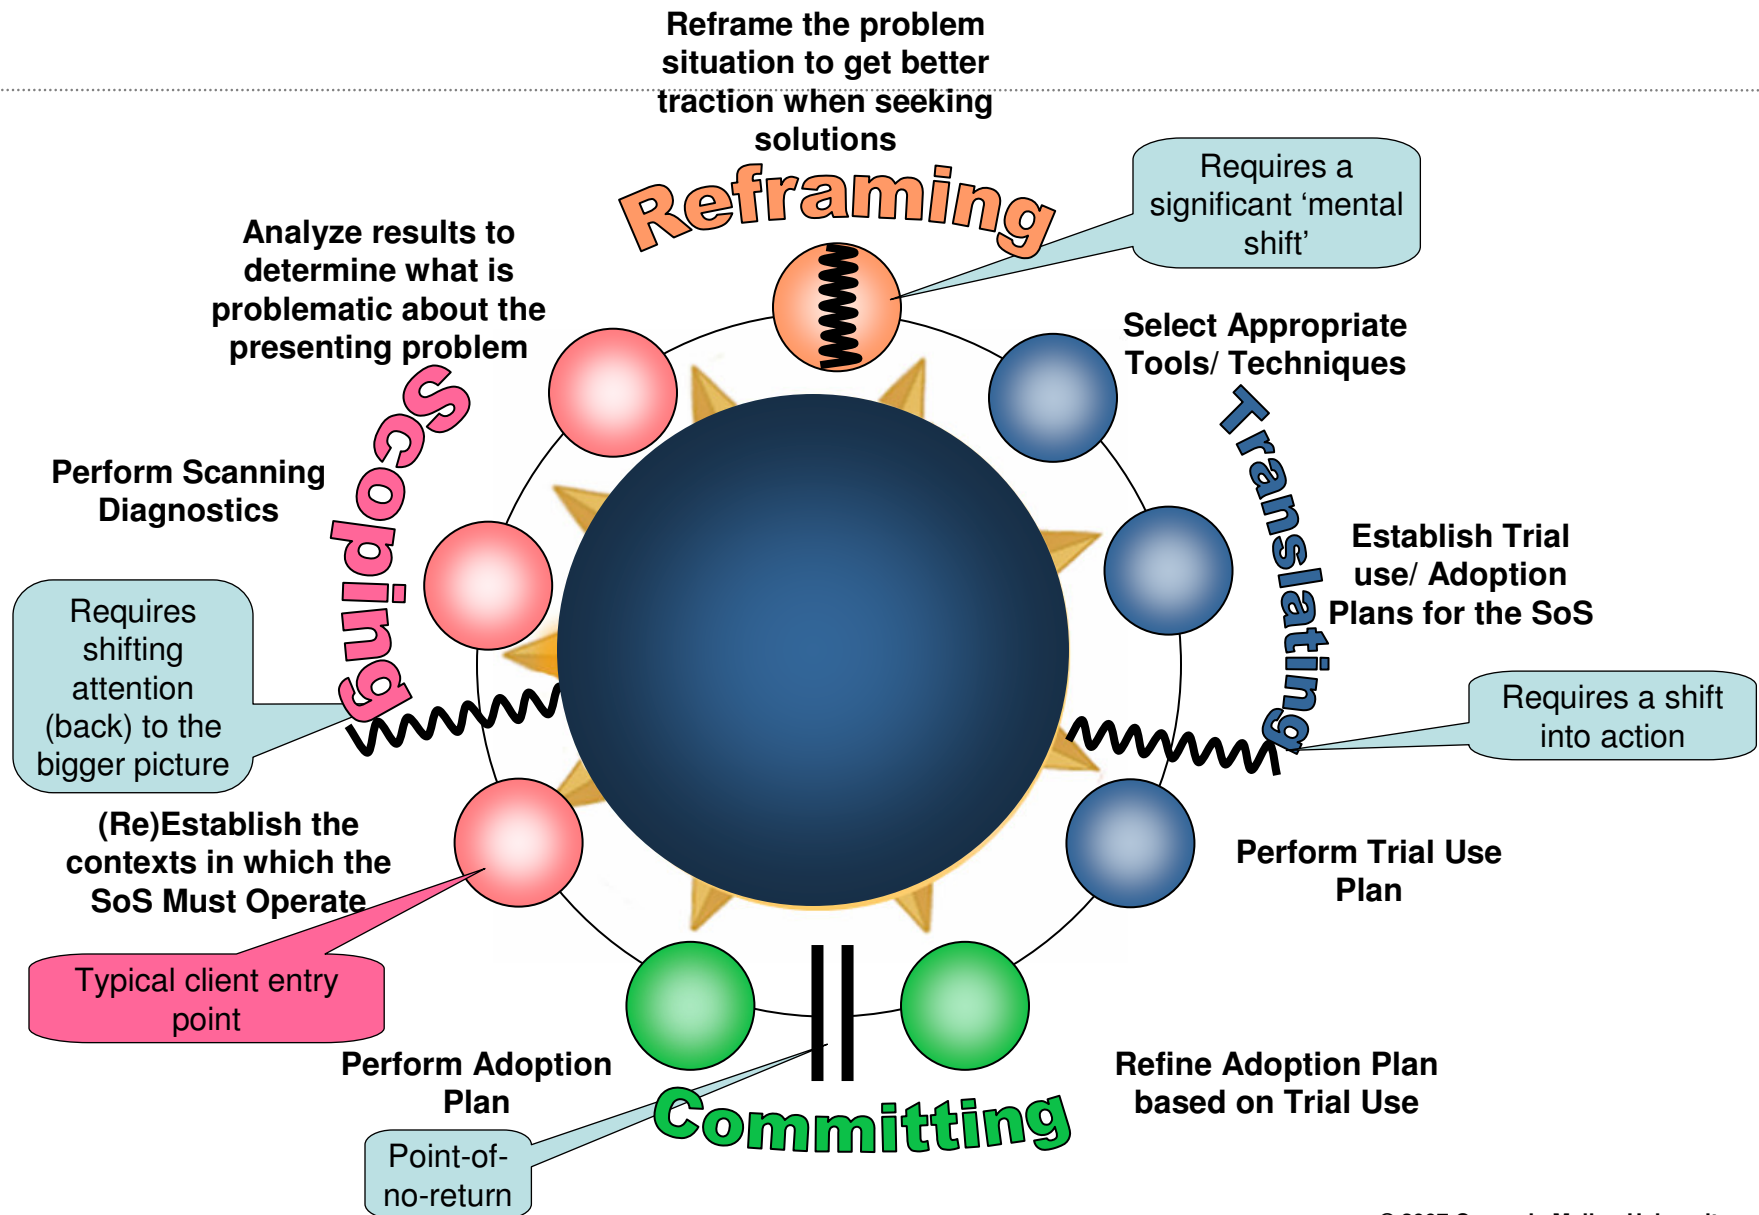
Reframe the problem situation to get better traction when seeking solutions

Reframing

Requires a significant ‘mental shift’

Analyze results to determine what is problematic about the presenting problem

Select Appropriate Tools/ Techniques

Translating

Scoping

Perform Scanning Diagnostics

Establish Trial use/ Adoption Plans for the SoS

Requires shifting attention (back) to the bigger picture

Requires a shift into action

(Re)Establish the contexts in which the SoS Must Operate

Perform Trial Use Plan

Typical client entry point

Perform Adoption Plan

Refine Adoption Plan based on Trial Use

Committing

Point-of-no-return

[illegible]